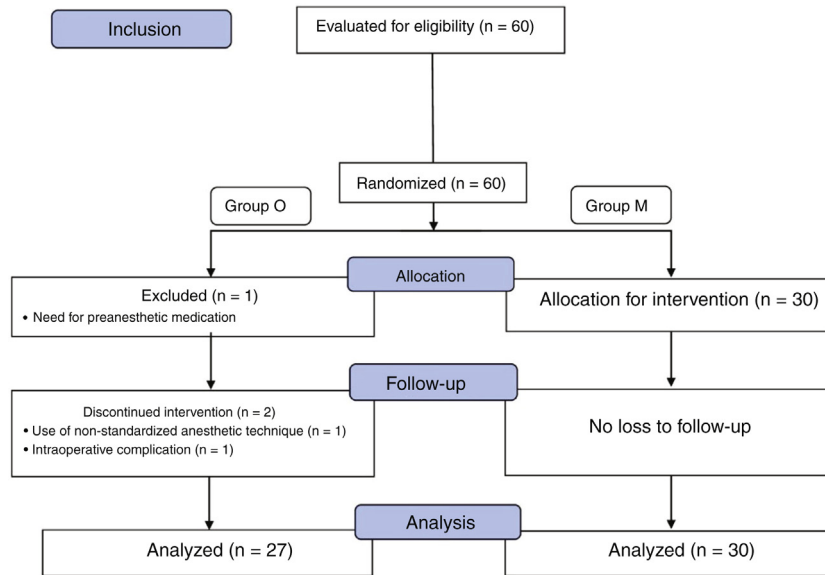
Inclusion

Evaluated for eligibility (n = 60)

Randomized (n = 60)

Group O

Group M

Allocation

Excluded (n = 1)
• Need for preanesthetic medication

Allocation for intervention (n = 30)

Follow-up

Discontinued intervention (n = 2)
• Use of non-standardized anesthetic technique (n = 1)
• Intraoperative complication (n = 1)

No loss to follow-up

Analysis

Analyzed (n = 27)

Analyzed (n = 30)